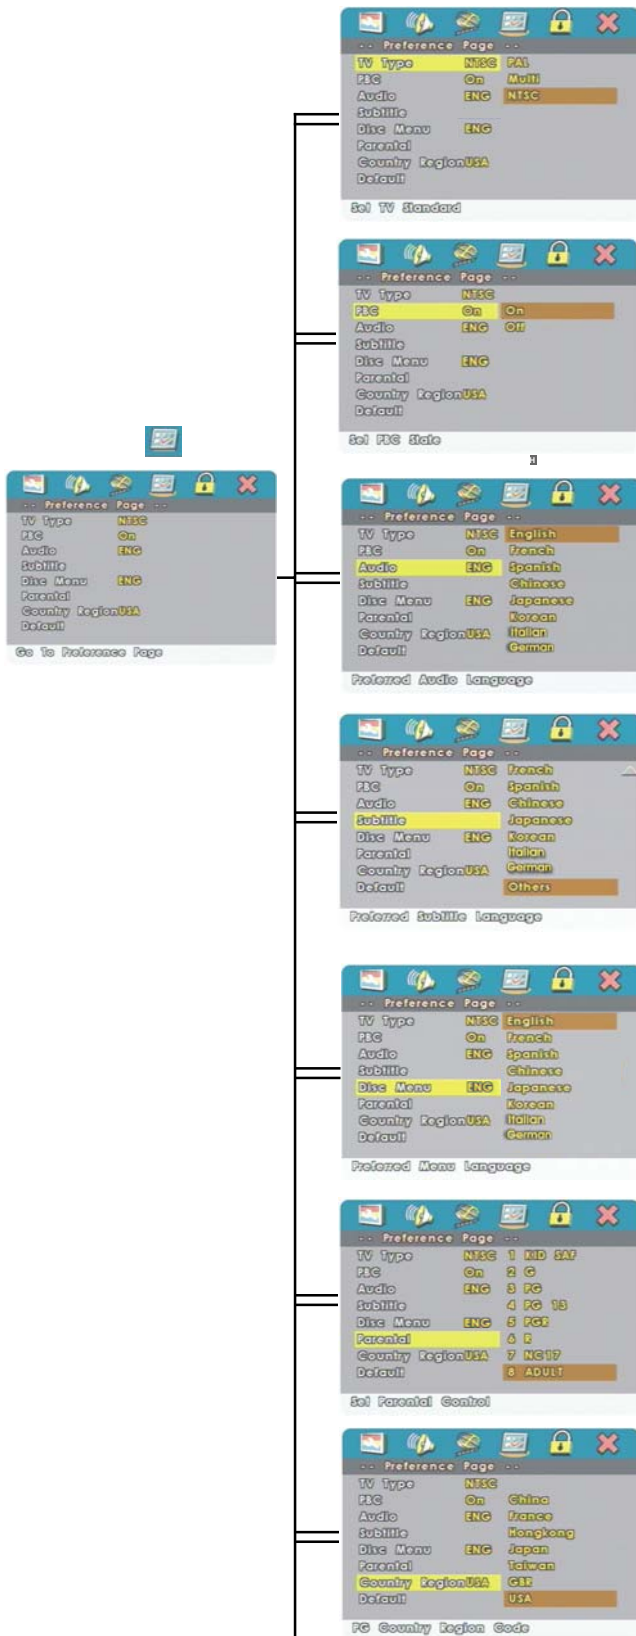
-- Preference Page --
TV Type NTSC
PBC On
Audio ENG
Subtitle
Disc Menu ENG
Parental
Country Region USA
Default
Go To Preference Page

-- Preference Page --
TV Type NTSC PAL
PBC On Multi
Audio ENG NTSC
Subtitle
Disc Menu ENG
Parental
Country Region USA
Default
Set TV Standard

-- Preference Page --
TV Type NTSC
PBC On On
Audio ENG Off
Subtitle
Disc Menu ENG
Parental
Country Region USA
Default
Set PBC State

-- Preference Page --
TV Type NTSC English
PBC On French
Audio ENG Spanish
Subtitle Chinese
Disc Menu ENG Japanese
Parental Korean
Country Region USA Italian
Default German
Preferred Audio Language

-- Preference Page --
TV Type NTSC French
PBC On Spanish
Audio ENG Chinese
Subtitle Japanese
Disc Menu ENG Korean
Parental Italian
Country Region USA German
Default Others
Preferred Subtitle Language

-- Preference Page --
TV Type NTSC English
PBC On French
Audio ENG Spanish
Subtitle Chinese
Disc Menu ENG Japanese
Parental Korean
Country Region USA Italian
Default German
Preferred Menu Language

-- Preference Page --
TV Type NTSC 1 KID SAF
PBC On 2 G
Audio ENG 3 PG
Subtitle 4 PG 13
Disc Menu ENG 5 PGR
Parental 6 R
Country Region USA 7 NC17
Default 8 ADULT
Set Parental Control

-- Preference Page --
TV Type NTSC
PBC On China
Audio ENG France
Subtitle Hongkong
Disc Menu ENG Japan
Parental Taiwan
Country Region USA GBR
Default USA
PG Country Region Code